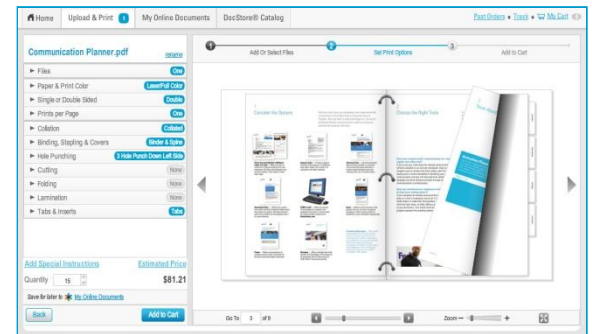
Home | Upload & Print 1 | My Online Documents | DocStore® Catalog

Past Orders • Track • My Cart 0

Communication Planner.pdf rename

1 Add Or Select Files
2 Set Print Options
3 Add to Cart

► Files One
► Paper & Print Color Laser/Full Color
► Single or Double Sided Double
► Prints per Page One
► Collation Collated
► Binding, Stapling & Covers Binder & Spine
► Hole Punching 3 Hole Punch Down Left Side
► Cutting None
► Folding None
► Lamination None
► Tabs & Inserts Tabs

Consider the Options

Choose the Right Tools

Add Special Instructions
Estimated Price
Quantity 15
$81.21
Save for later to My Online Documents

Back
Add to Cart

Go To 3 of 9

Zoom